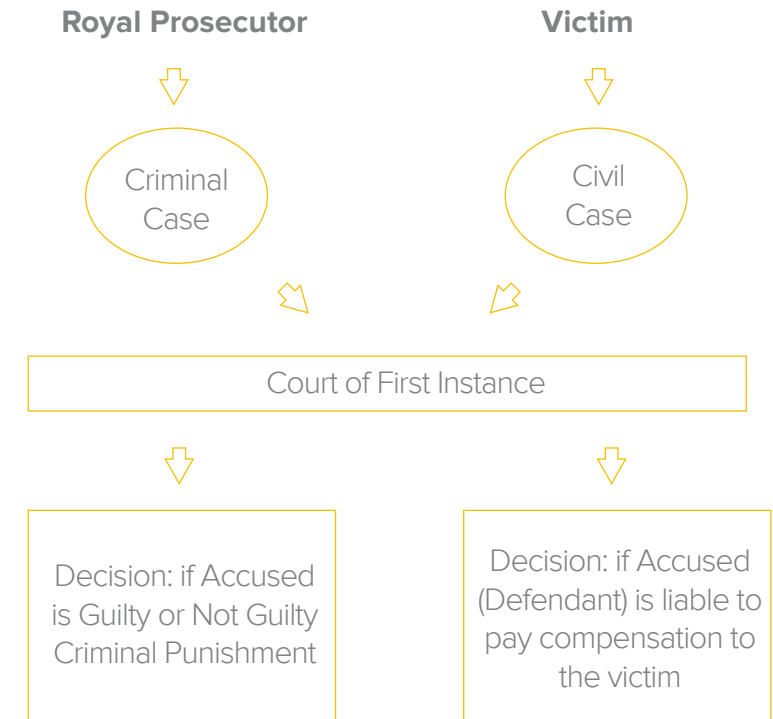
Royal Prosecutor

Victim

Criminal Case

Civil Case

Court of First Instance

Decision: if Accused is Guilty or Not Guilty Criminal Punishment

Decision: if Accused (Defendant) is liable to pay compensation to the victim